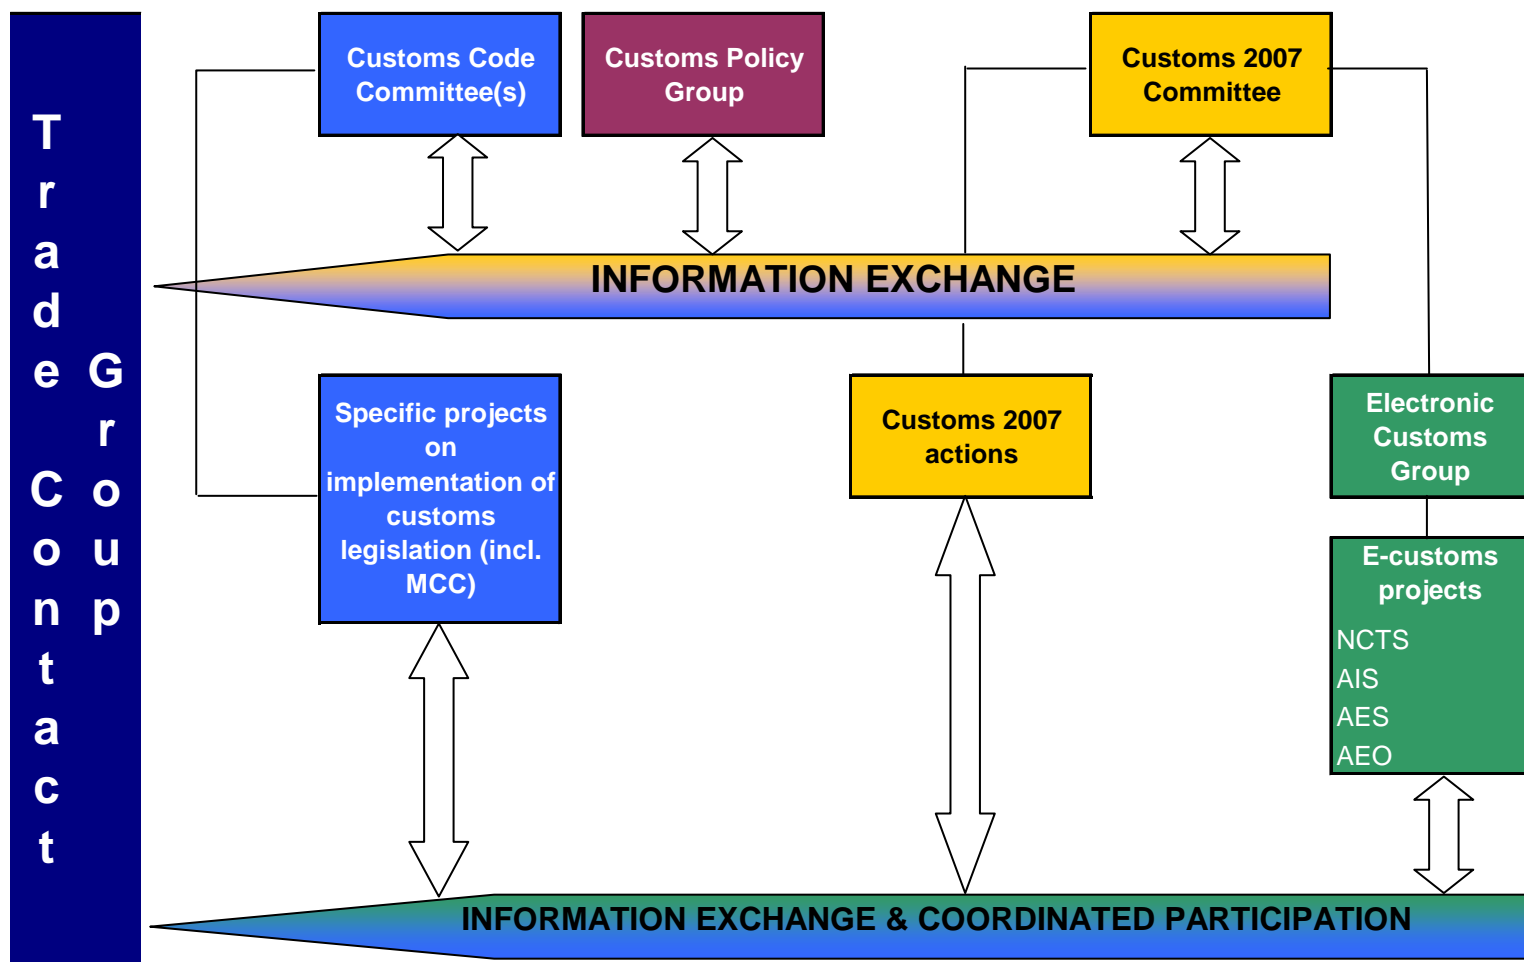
Trade Contact Group

Customs Code Committee(s)

Customs Policy Group

Customs 2007 Committee

INFORMATION EXCHANGE

Specific projects on implementation of customs legislation (incl. MCC)

Customs 2007 actions

Electronic Customs Group

E-customs projects

NCTS
AIS
AES
AEO

INFORMATION EXCHANGE & COORDINATED PARTICIPATION